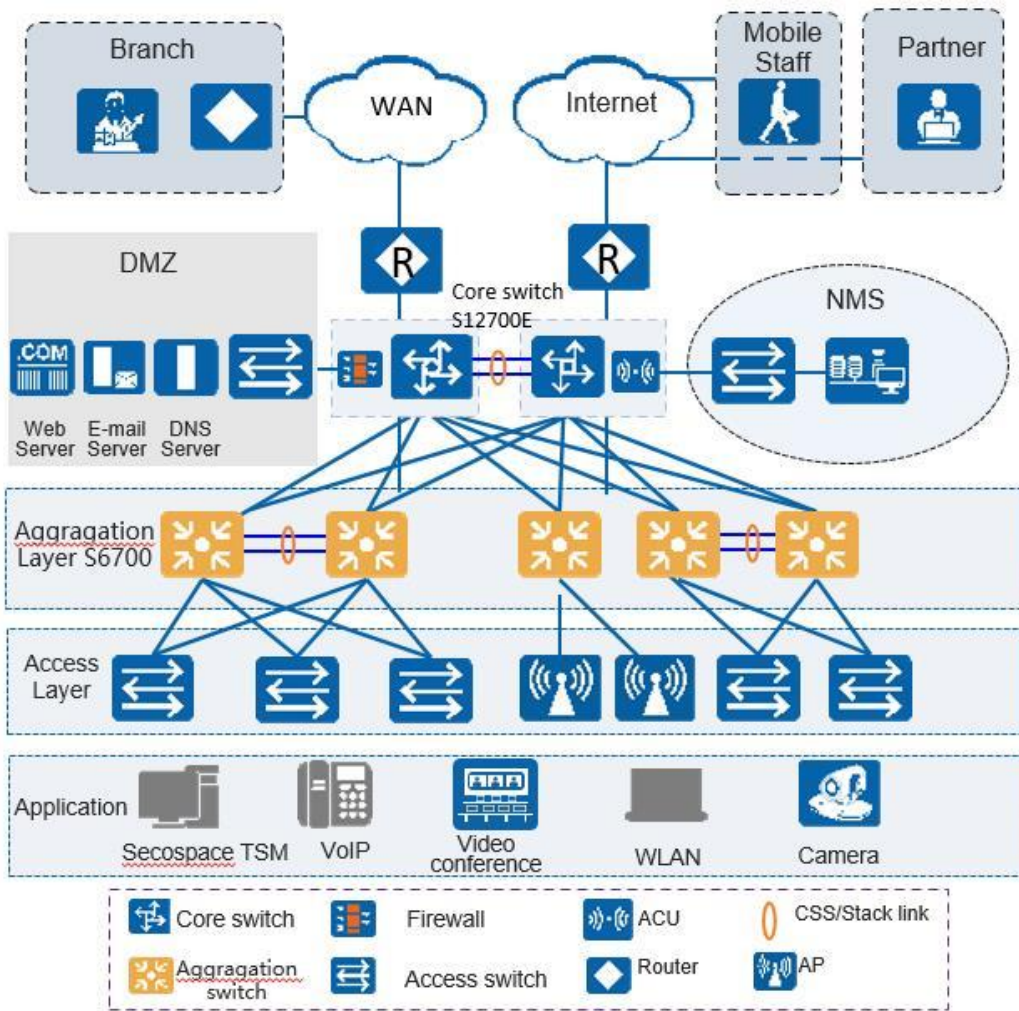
Branch

WAN

Internet

Mobile Staff

Partner

DMZ

R

R

Core switch S12700E

NMS

.COM

Web Server

E-mail Server

DNS Server

Aggragation Layer S6700

Access Layer

Application

Secospace TSM

VoIP

Video conference

WLAN

Camera

Core switch

Firewall

ACU

CSS/Stack link

Aggragation switch

Access switch

Router

AP